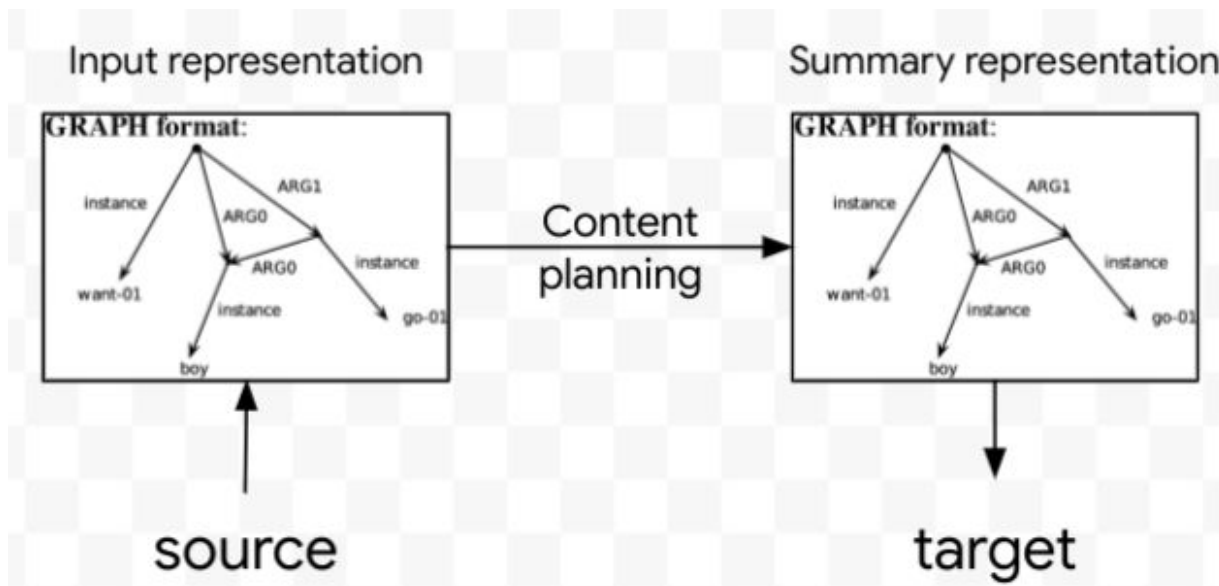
Input representation

GRAPH format:

instance
ARG0
ARG1
ARG0
instance
want-01
instance
go-01
boy

Content planning

Summary representation

GRAPH format:

instance
ARG0
ARG1
ARG0
instance
want-01
instance
go-01
boy

source

target